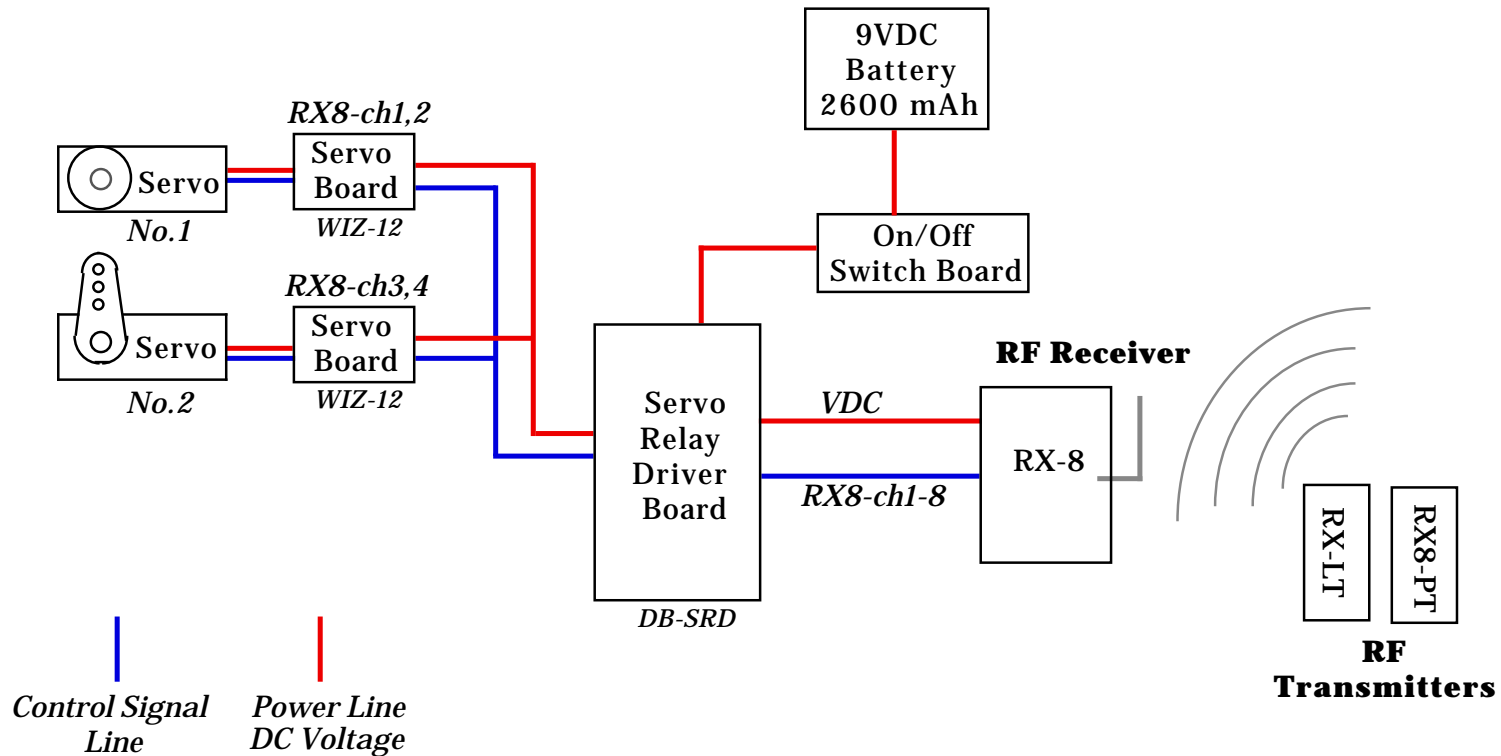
9VDC
Battery
2600 mAh

RX8-ch1,2

Servo

Servo
Board

WIZ-12

No.1

On/Off
Switch Board

RX8-ch3,4

Servo

Servo
Board

WIZ-12

No.2

RF Receiver

Servo
Relay
Driver
Board

VDC

RX-8

RX8-ch1-8

DB-SRD

RX-LT

RX8-PT

RF
Transmitters

Control Signal
Line

Power Line
DC Voltage